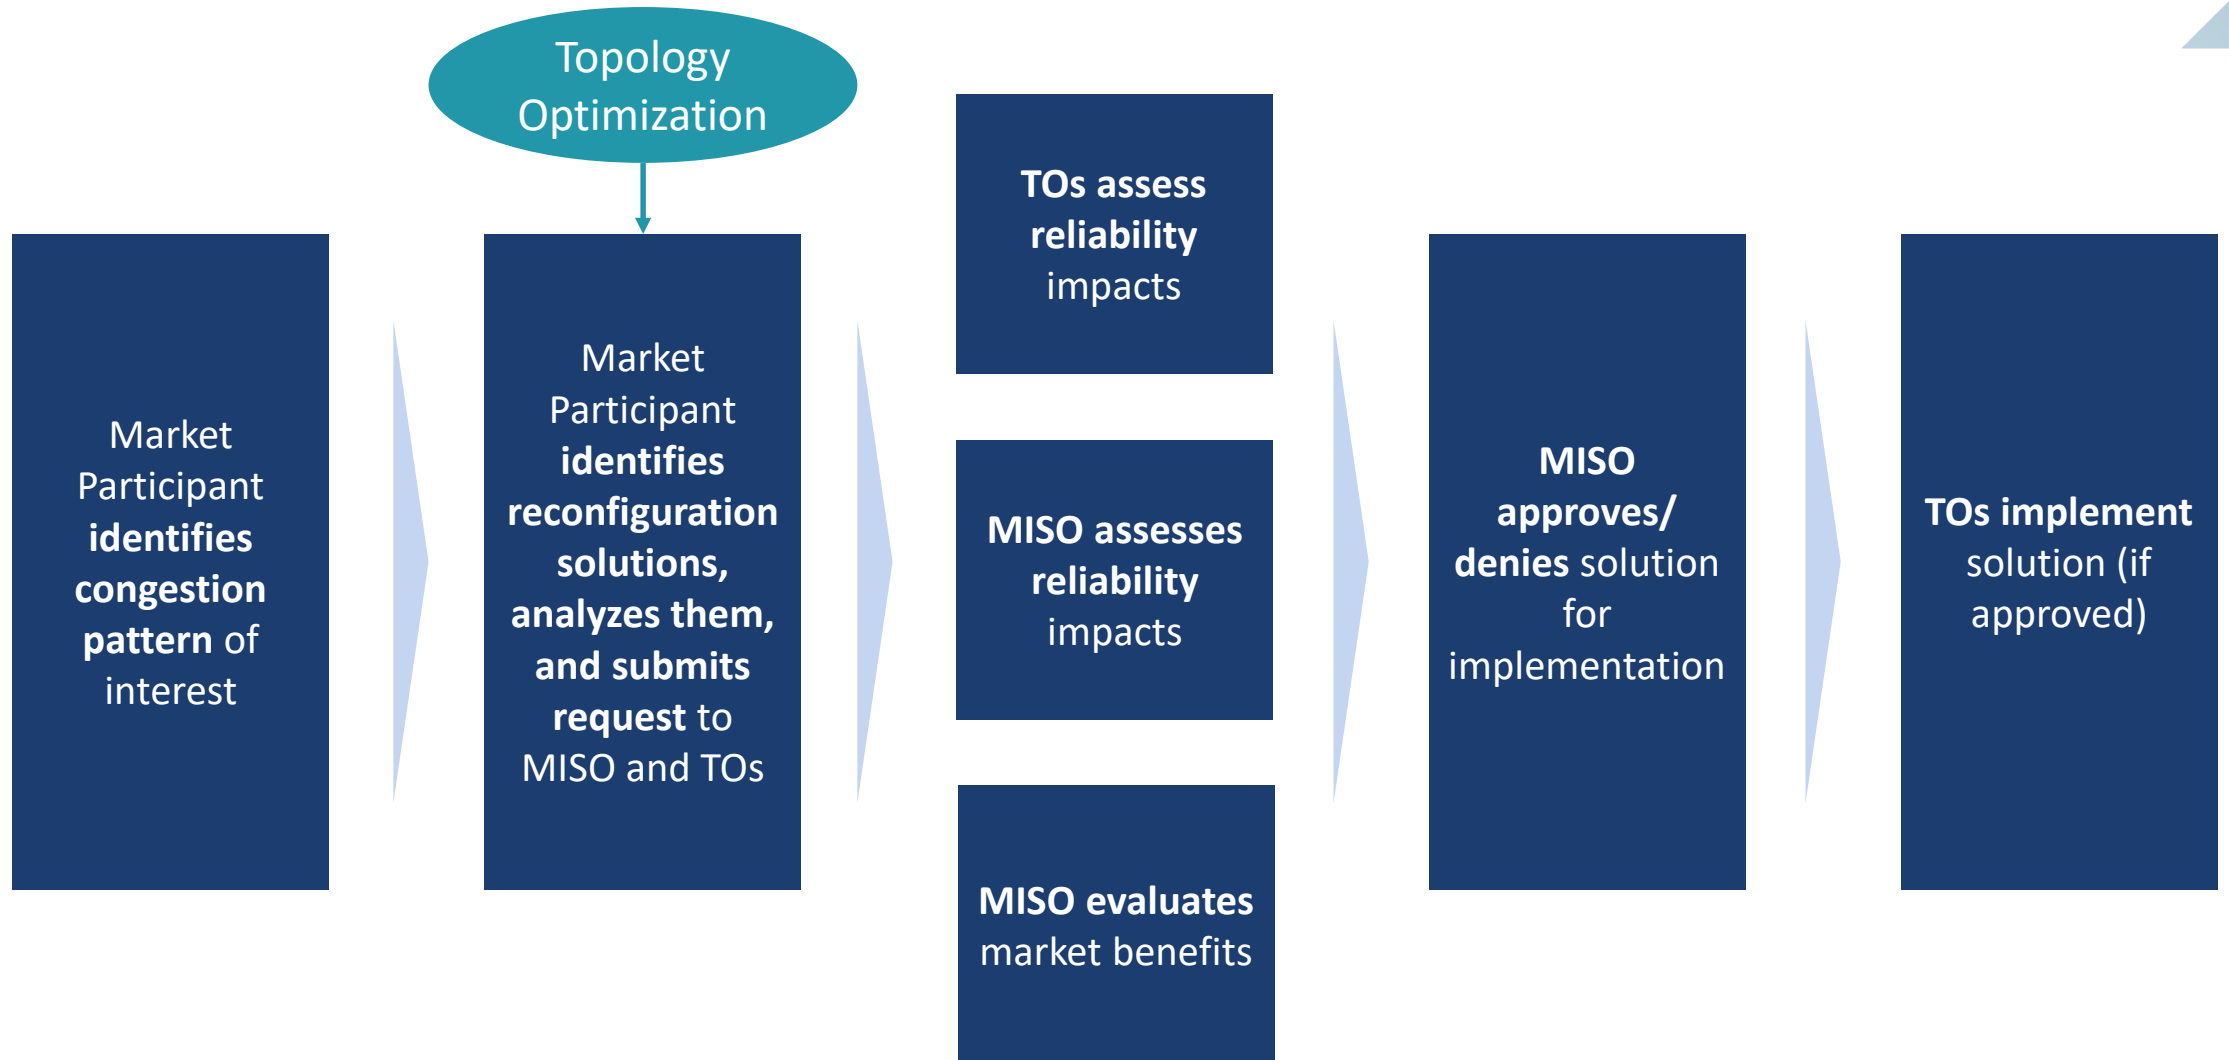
Topology Optimization

Market Participant identifies congestion pattern of interest

Market Participant identifies reconfiguration solutions, analyzes them, and submits request to MISO and TOs

TOs assess reliability impacts

MISO assesses reliability impacts

MISO evaluates market benefits

MISO approves/ denies solution for implementation

TOs implement solution (if approved)